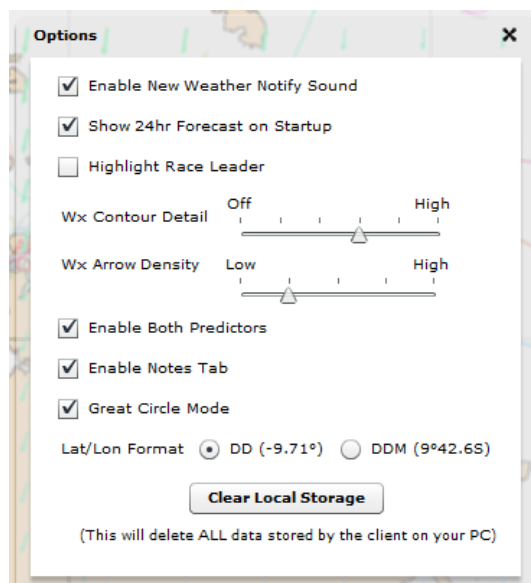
Options
✕

Enable New Weather Notify Sound

Show 24hr Forecast on Startup

Highlight Race Leader

Wx Contour Detail Off High

Wx Arrow Density Low High

Enable Both Predictors

Enable Notes Tab

Great Circle Mode

Lat/Lon Format DD (-9.71°) DDM (9°42.6S)

Clear Local Storage

(This will delete ALL data stored by the client on your PC)